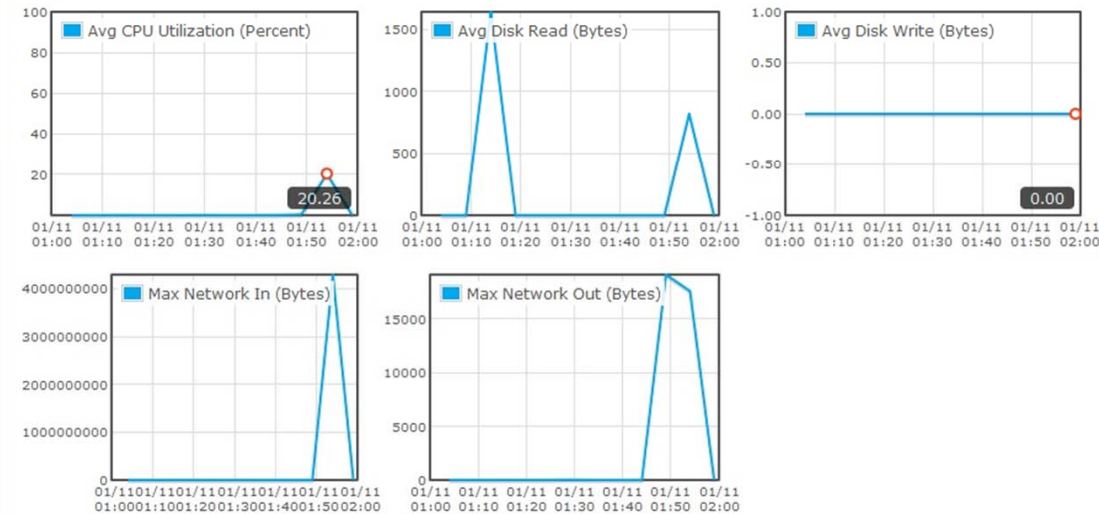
100
80
60
40
20
Avg CPU Utilization (Percent)
20.26
01/11 01:00
01/11 01:10
01/11 01:20
01/11 01:30
01/11 01:40
01/11 01:50
01/11 02:00

1500
1000
500
0
Avg Disk Read (Bytes)
01/11 01:00
01/11 01:10
01/11 01:20
01/11 01:30
01/11 01:40
01/11 01:50
01/11 02:00

1.00
0.50
0.00
-0.50
-1.00
Avg Disk Write (Bytes)
0.00
01/11 01:00
01/11 01:10
01/11 01:20
01/11 01:30
01/11 01:40
01/11 01:50
01/11 02:00

4000000000
3000000000
2000000000
1000000000
0
Max Network In (Bytes)
01/11 01:00
01/11 01:10
01/11 01:20
01/11 01:30
01/11 01:40
01/11 01:50
01/11 02:00

15000
10000
5000
0
Max Network Out (Bytes)
01/11 01:00
01/11 01:10
01/11 01:20
01/11 01:30
01/11 01:40
01/11 01:50
01/11 02:00